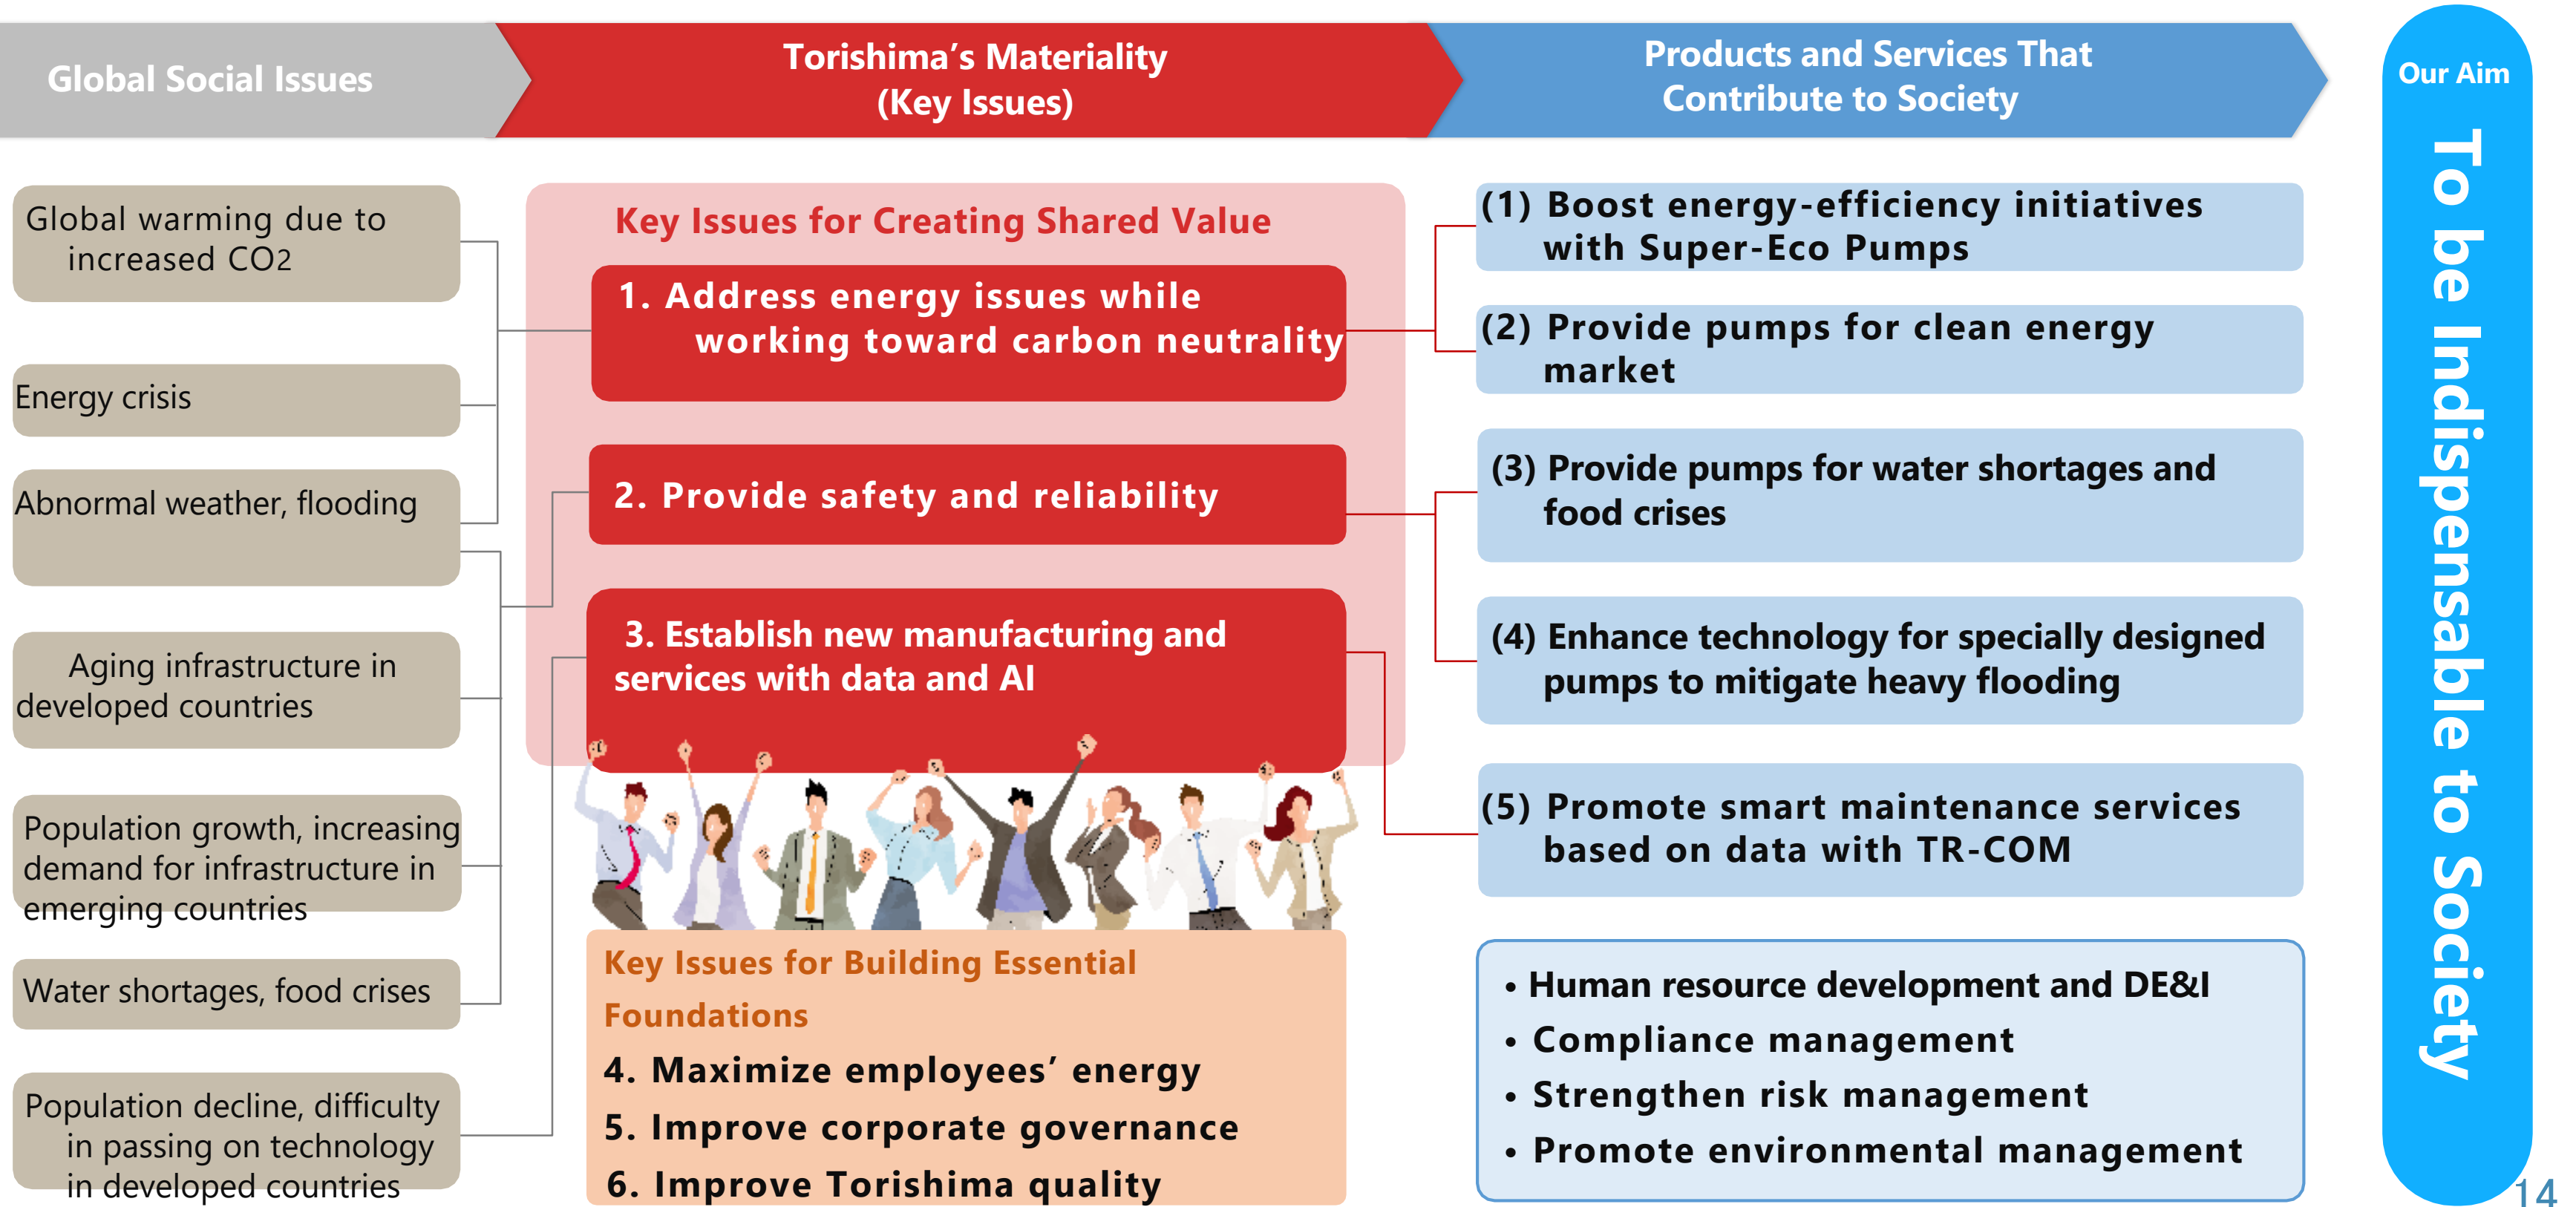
Global Social Issues

Torishima’s Materiality (Key Issues)

Products and Services That Contribute to Society

Our Aim

To be Indispensable to Society

Global warming due to increased CO2

Energy crisis

Abnormal weather, flooding

Aging infrastructure in developed countries

Population growth, increasing demand for infrastructure in emerging countries

Water shortages, food crises

Population decline, difficulty in passing on technology in developed countries

Key Issues for Creating Shared Value

1. Address energy issues while working toward carbon neutrality

2. Provide safety and reliability

3. Establish new manufacturing and services with data and AI

Key Issues for Building Essential Foundations

4. Maximize employees’ energy

5. Improve corporate governance

6. Improve Torishima quality

(1) Boost energy-efficiency initiatives with Super-Eco Pumps

(2) Provide pumps for clean energy market

(3) Provide pumps for water shortages and food crises

(4) Enhance technology for specially designed pumps to mitigate heavy flooding

(5) Promote smart maintenance services based on data with TR-COM

• Human resource development and DE&I
• Compliance management
• Strengthen risk management
• Promote environmental management

14